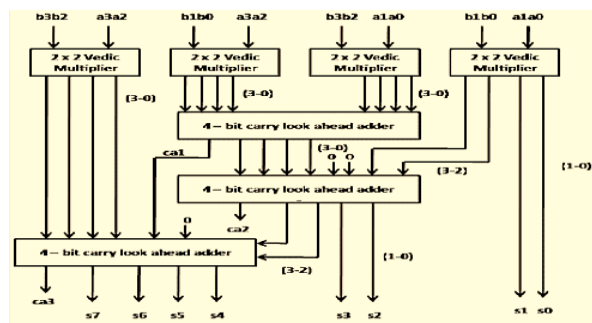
b3b2 a3a2 b1b0 a3a2 b3b2 a1a0 b1b0 a1a0

2 x 2 Vedic Multiplier

2 x 2 Vedic Multiplier

2 x 2 Vedic Multiplier

2 x 2 Vedic Multiplier

(3-0) (3-0) (3-0)

4 – bit carry look ahead adder

ca1

(3-0)

0 0

(3-2)

(1-0)

4 – bit carry look ahead adder

0

ca2

4 – bit carry look ahead adder

(3-2)

(1-0)

ca3 s7 s6 s5 s4 s3 s2 s1 s0